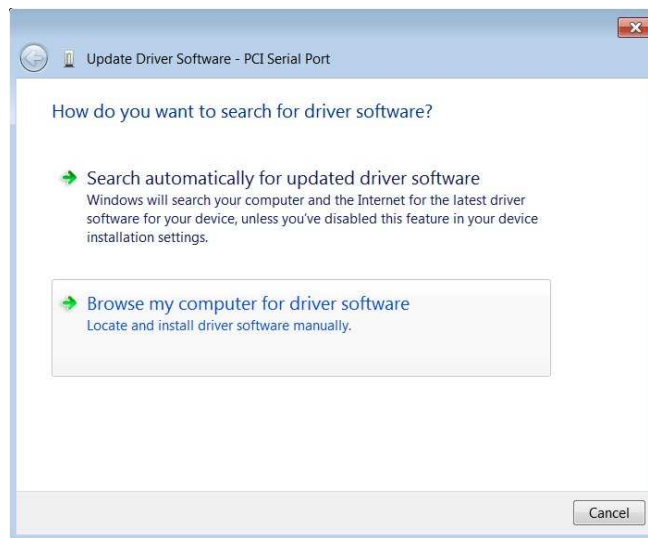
Update Driver Software - PCI Serial Port

How do you want to search for driver software?

Search automatically for updated driver software
Windows will search your computer and the Internet for the latest driver software for your device, unless you've disabled this feature in your device installation settings.

Browse my computer for driver software
Locate and install driver software manually.

Cancel